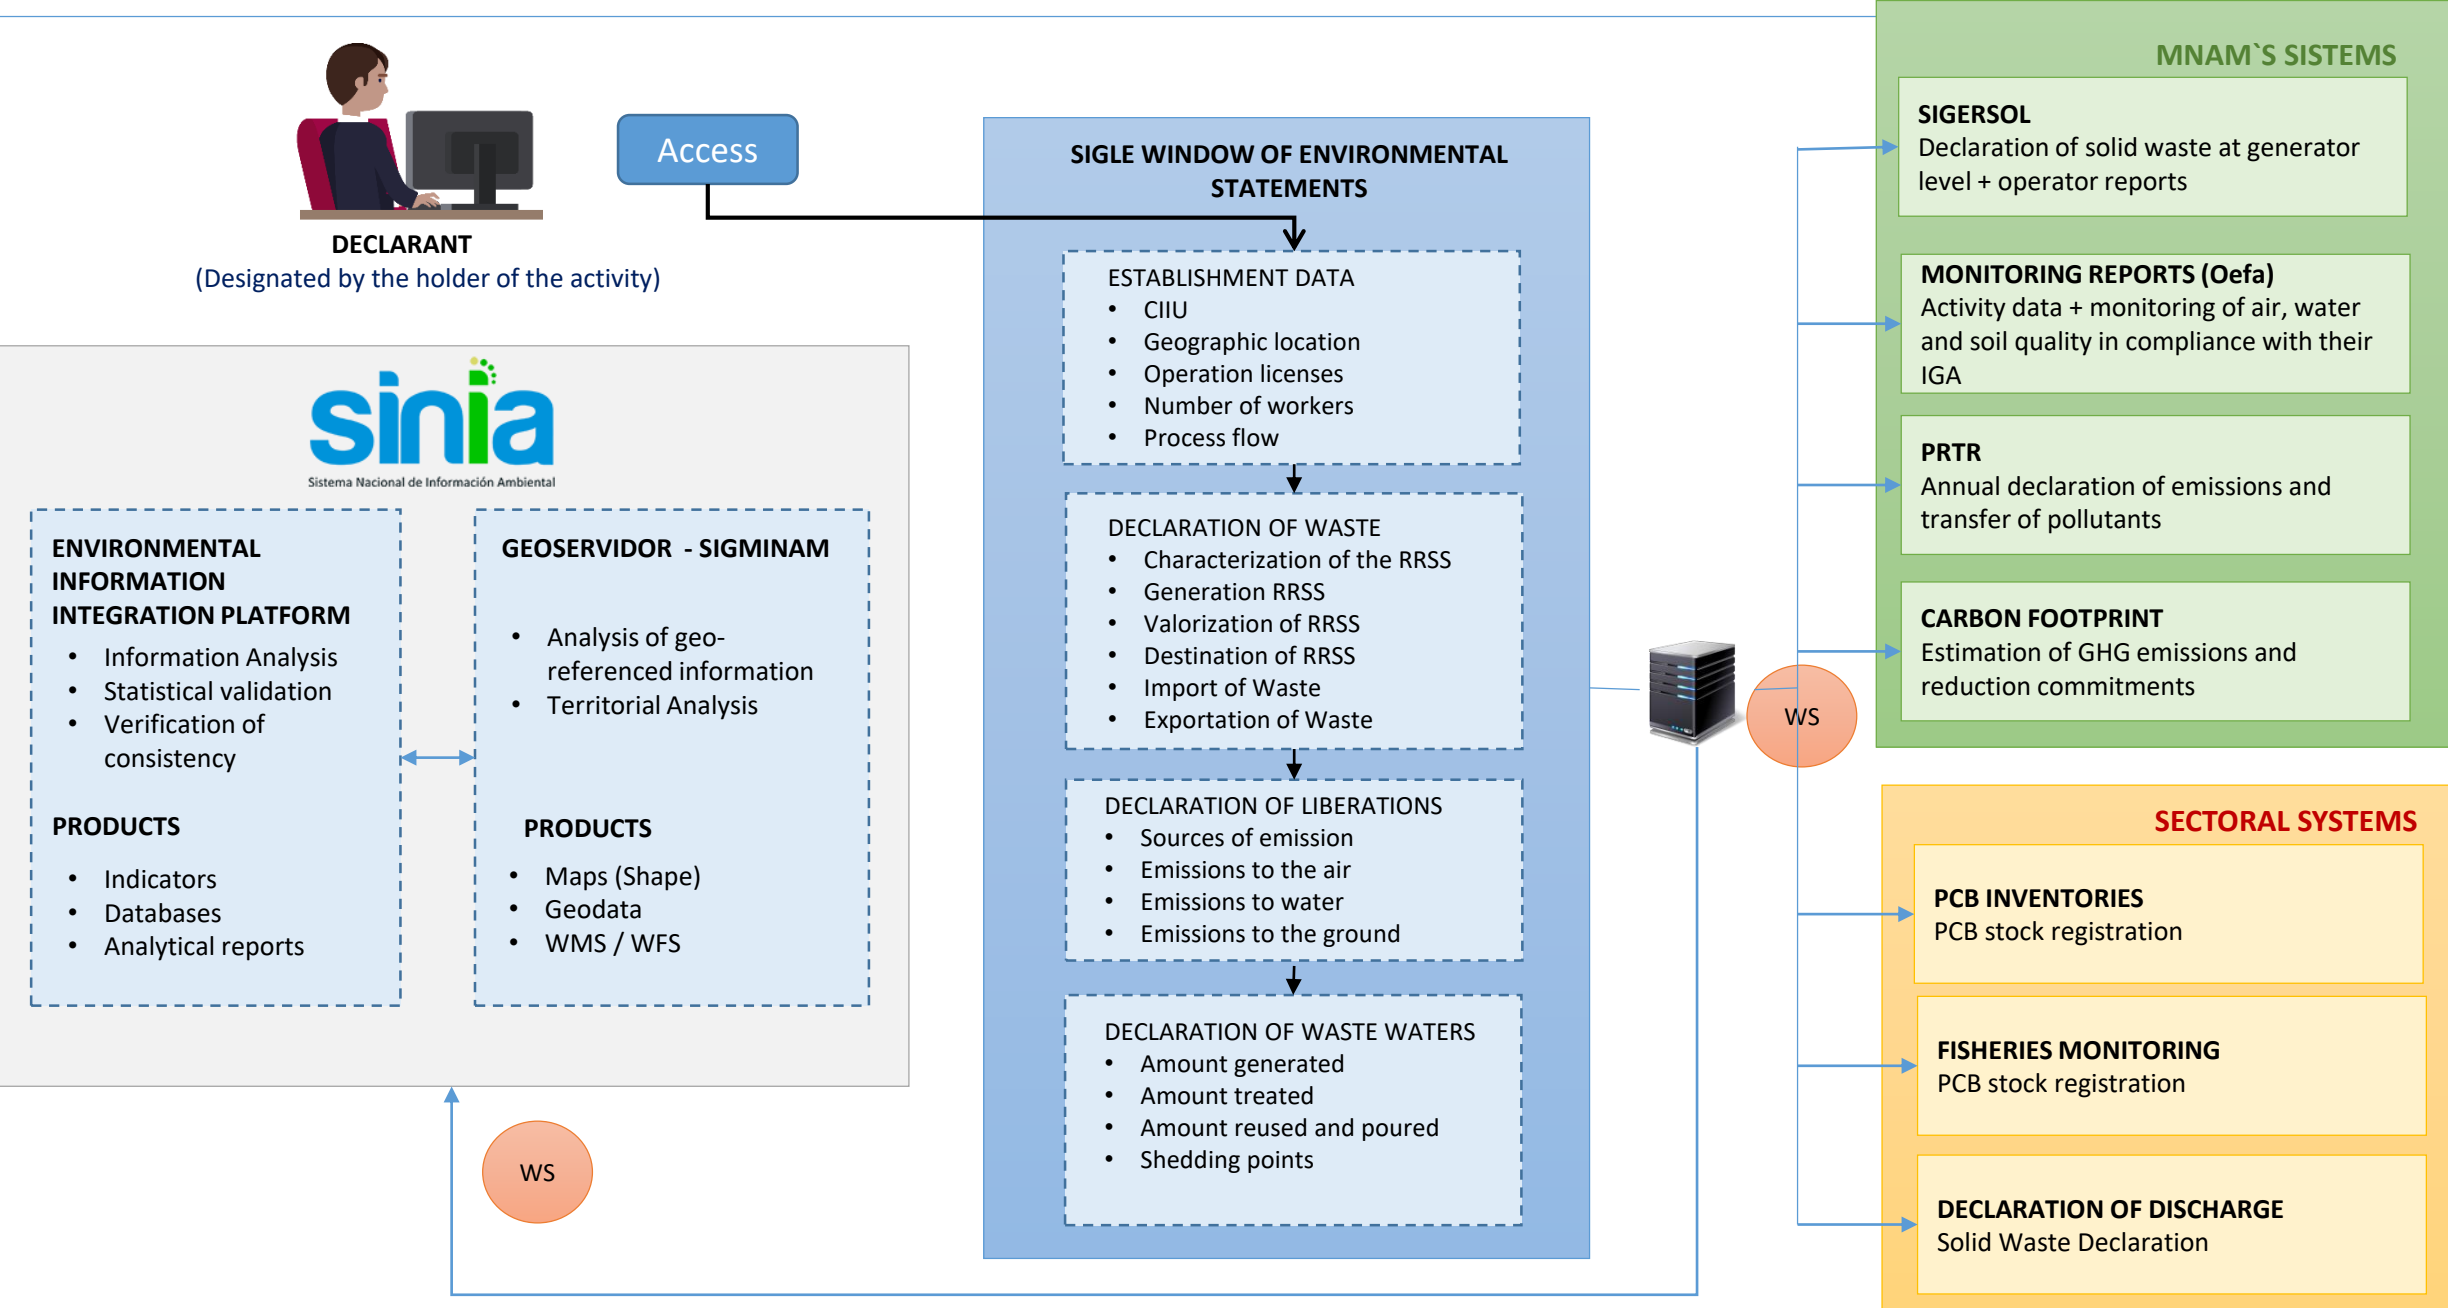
DECLARANT
(Designated by the holder of the activity)

Access

SIGLE WINDOW OF ENVIRONMENTAL STATEMENTS

ESTABLISHMENT DATA
- CIIU
- Geographic location
- Operation licenses
- Number of workers
- Process flow

DECLARATION OF WASTE
- Characterization of the RRSS
- Generation RRSS
- Valorization of RRSS
- Destination of RRSS
- Import of Waste
- Exportation of Waste

DECLARATION OF LIBERATIONS
- Sources of emission
- Emissions to the air
- Emissions to water
- Emissions to the ground

DECLARATION OF WASTE WATERS
- Amount generated
- Amount treated
- Amount reused and poured
- Shedding points

sinia
Sistema Nacional de Información Ambiental

ENVIRONMENTAL INFORMATION INTEGRATION PLATFORM
- Information Analysis
- Statistical validation
- Verification of consistency

PRODUCTS
- Indicators
- Databases
- Analytical reports

GEOSERVIDOR - SIGMINAM
- Analysis of geo-referenced information
- Territorial Analysis

PRODUCTS
- Maps (Shape)
- Geodata
- WMS / WFS

WS

WS

MNAM`S SISTEMS

SIGERSOL
Declaration of solid waste at generator level + operator reports

MONITORING REPORTS (Oefa)
Activity data + monitoring of air, water and soil quality in compliance with their IGA

PRTR
Annual declaration of emissions and transfer of pollutants

CARBON FOOTPRINT
Estimation of GHG emissions and reduction commitments

SECTORAL SYSTEMS

PCB INVENTORIES
PCB stock registration

FISHERIES MONITORING
PCB stock registration

DECLARATION OF DISCHARGE
Solid Waste Declaration